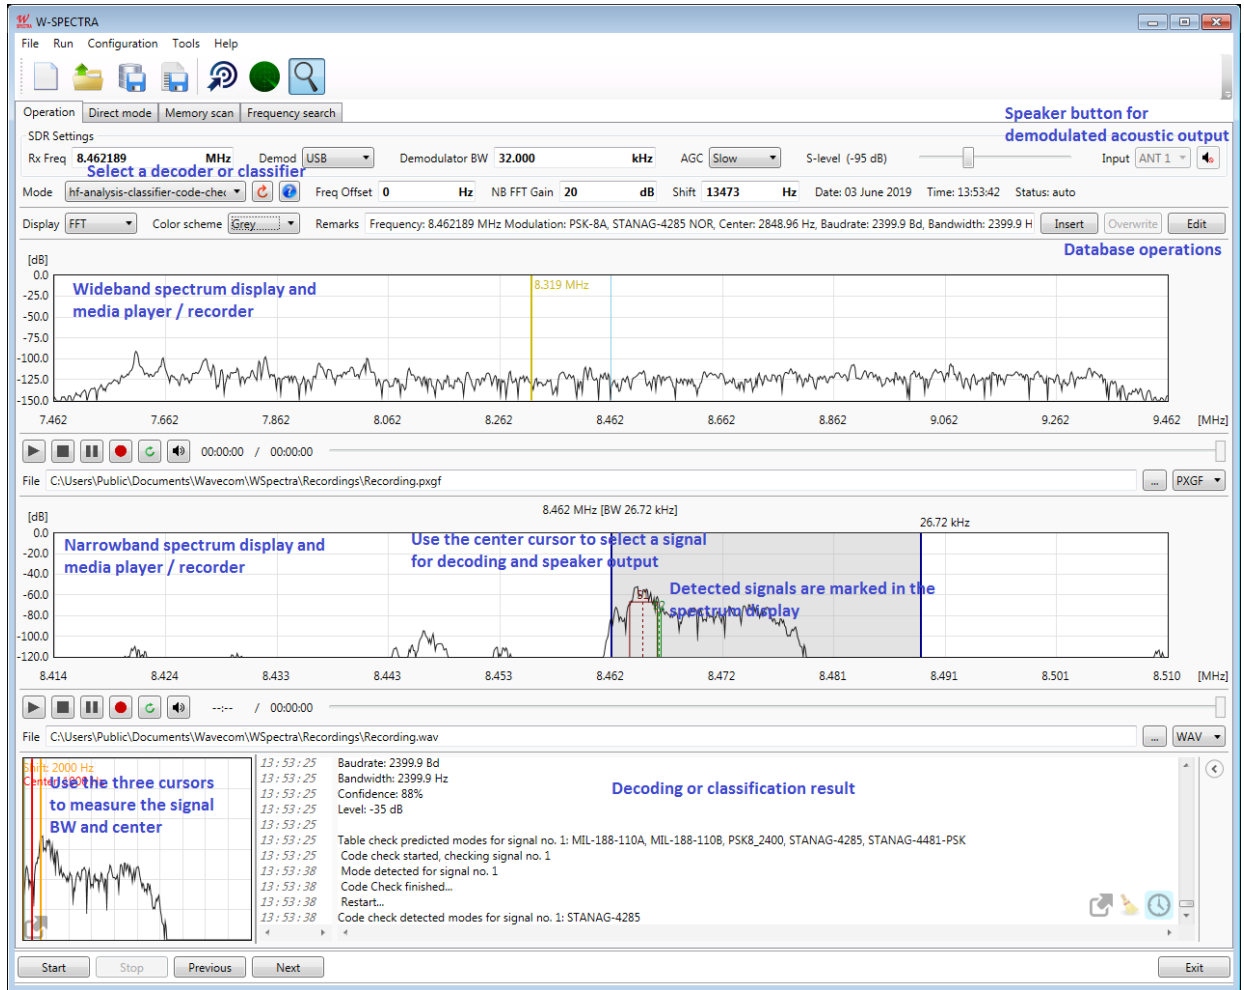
W-SPECTRA

File Run Configuration Tools Help

Operation | Direct mode | Memory scan | Frequency search

Speaker button for demodulated acoustic output

SDR Settings

Rx Freq 8.462189 MHz Demod USB Demodulator BW 32.000 kHz AGC Slow S-level (-95 dB) Input ANT 1

Select a decoder or classifier

Mode hf-analysis-classifier-code-chec Freq Offset 0 Hz NB FFT Gain 20 dB Shift 13473 Hz Date: 03 June 2019 Time: 13:53:42 Status: auto

Display FFT Color scheme Grey Remarks Frequency: 8.462189 MHz Modulation: PSK-8A, STANAG-4285 NOR, Center: 2848.96 Hz, Baudrate: 2399.9 Bd, Bandwidth: 2399.9 H Insert Overwrite Edit

Database operations

[dB]
0.0
-25.0
-50.0
-75.0
-100.0
-125.0
-150.0

Wideband spectrum display and media player / recorder

8.319 MHz

7.462 7.662 7.862 8.062 8.262 8.462 8.662 8.862 9.062 9.262 9.462 [MHz]

00:00:00 / 00:00:00

File C:\Users\Public\Documents\Wavecom\WSpectra\Recordings\Recording.pxgf ... PXGF

8.462 MHz [BW 26.72 kHz]

26.72 kHz

[dB]
0.0
-20.0
-40.0
-60.0
-80.0
-100.0
-120.0

Narrowband spectrum display and media player / recorder

Use the center cursor to select a signal for decoding and speaker output

Detected signals are marked in the spectrum display

8.414 8.424 8.433 8.443 8.453 8.462 8.472 8.481 8.491 8.501 8.510 [MHz]

--:-- / 00:00:00

File C:\Users\Public\Documents\Wavecom\WSpectra\Recordings\Recording.wav ... WAV

Start 2000 Hz
Center 1600 Hz

Use the three cursors to measure the signal BW and center

13 : 53 : 25 Baudrate: 2399.9 Bd
13 : 53 : 25 Bandwidth: 2399.9 Hz
13 : 53 : 25 Confidence: 88%
13 : 53 : 25 Level: -35 dB
13 : 53 : 25
13 : 53 : 25 Table check predicted modes for signal no. 1: MIL-188-110A, MIL-188-110B, PSK8_2400, STANAG-4285, STANAG-4481-PSK
13 : 53 : 25 Code check started, checking signal no. 1
13 : 53 : 38 Mode detected for signal no. 1
13 : 53 : 38 Code Check finished...
13 : 53 : 38 Restart...
13 : 53 : 38 Code check detected modes for signal no. 1: STANAG-4285

Decoding or classification result

Start Stop Previous Next Exit